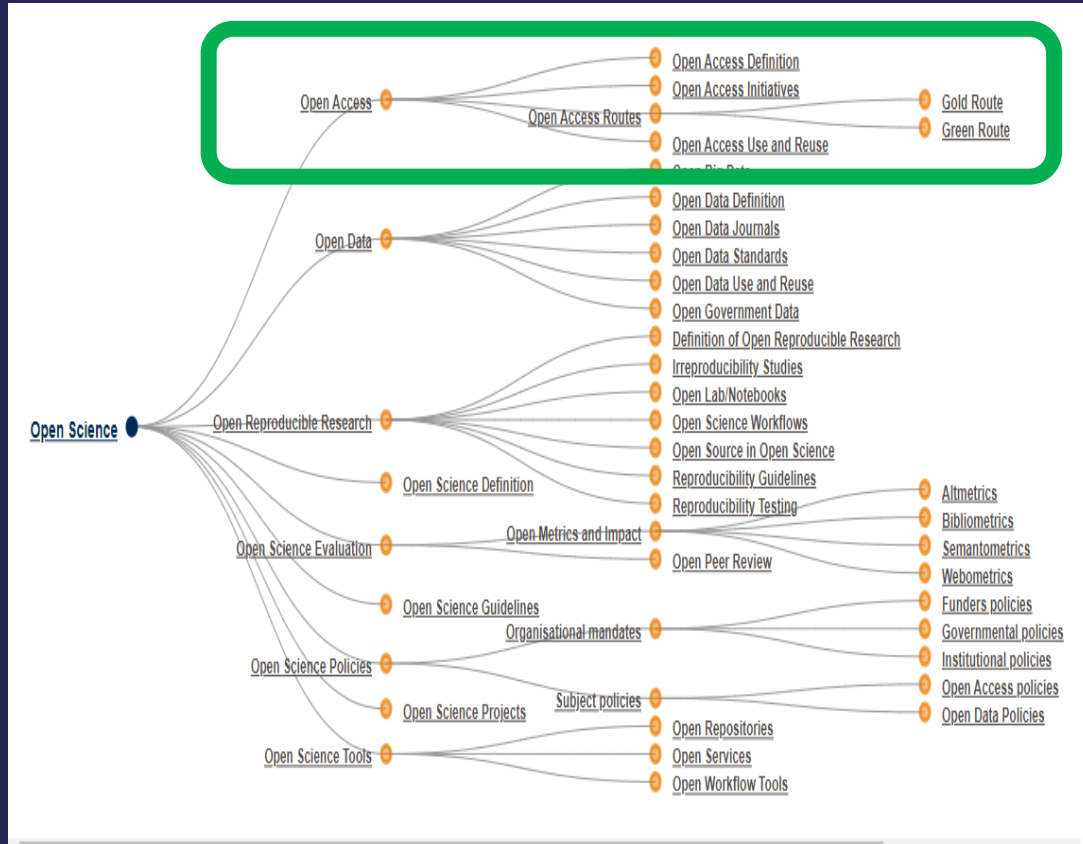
Open Access
Open Access Definition
Open Access Initiatives
Open Access Routes
Gold Route
Green Route
Open Access Use and Reuse
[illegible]
Open Data
Open Data Definition
Open Data Journals
Open Data Standards
Open Data Use and Reuse
Open Government Data
Open Science
Open Reproducible Research
Definition of Open Reproducible Research
Irreproducibility Studies
Open Lab/Notebooks
Open Science Workflows
Open Source in Open Science
Reproducibility Guidelines
Reproducibility Testing
Open Science Definition
Open Science Evaluation
Open Metrics and Impact
Altmetrics
Bibliometrics
Semantometrics
Webometrics
Open Peer Review
Open Science Guidelines
Open Science Policies
Organisational mandates
Funders policies
Governmental policies
Institutional policies
Subject policies
Open Access policies
Open Data Policies
Open Science Projects
Open Science Tools
Open Repositories
Open Services
Open Workflow Tools